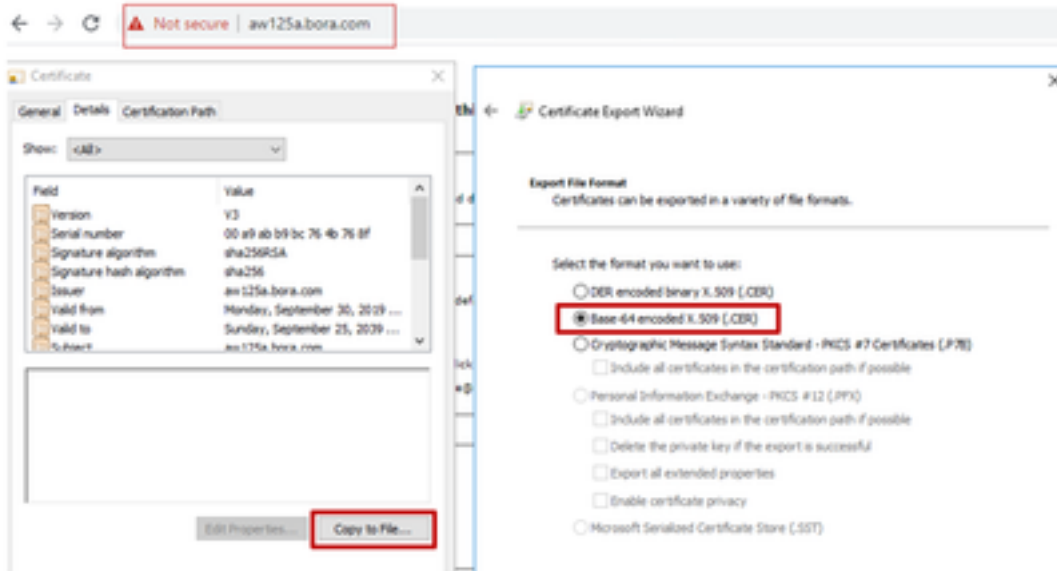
Not secure | aw125a.bora.com

Certificate

General Details Certification Path

Show: <All>

| Field | Value |
|---|---|
| Version | V3 |
| Serial number | 00 a9 ab b9 bc 76 4b 76 8f |
| Signature algorithm | sha256RSA |
| Signature hash algorithm | sha256 |
| Issuer | aw125a.bora.com |
| Valid from | Monday, September 30, 2019 ... |
| Valid to | Sunday, September 25, 2039 ... |
| Subject | aw125a.bora.com |

Edit Properties... Copy to File...

Certificate Export Wizard

Export File Format
Certificates can be exported in a variety of file formats.

Select the format you want to use:

DER encoded binary X.509 (.CER)

Base-64 encoded X.509 (.CER)

Cryptographic Message Syntax Standard - PKCS #7 Certificates (.P7B)

Include all certificates in the certification path if possible

Personal Information Exchange - PKCS #12 (.PFX)

Include all certificates in the certification path if possible

Delete the private key if the export is successful

Export all extended properties

Enable certificate privacy

Microsoft Serialized Certificate Store (.SST)